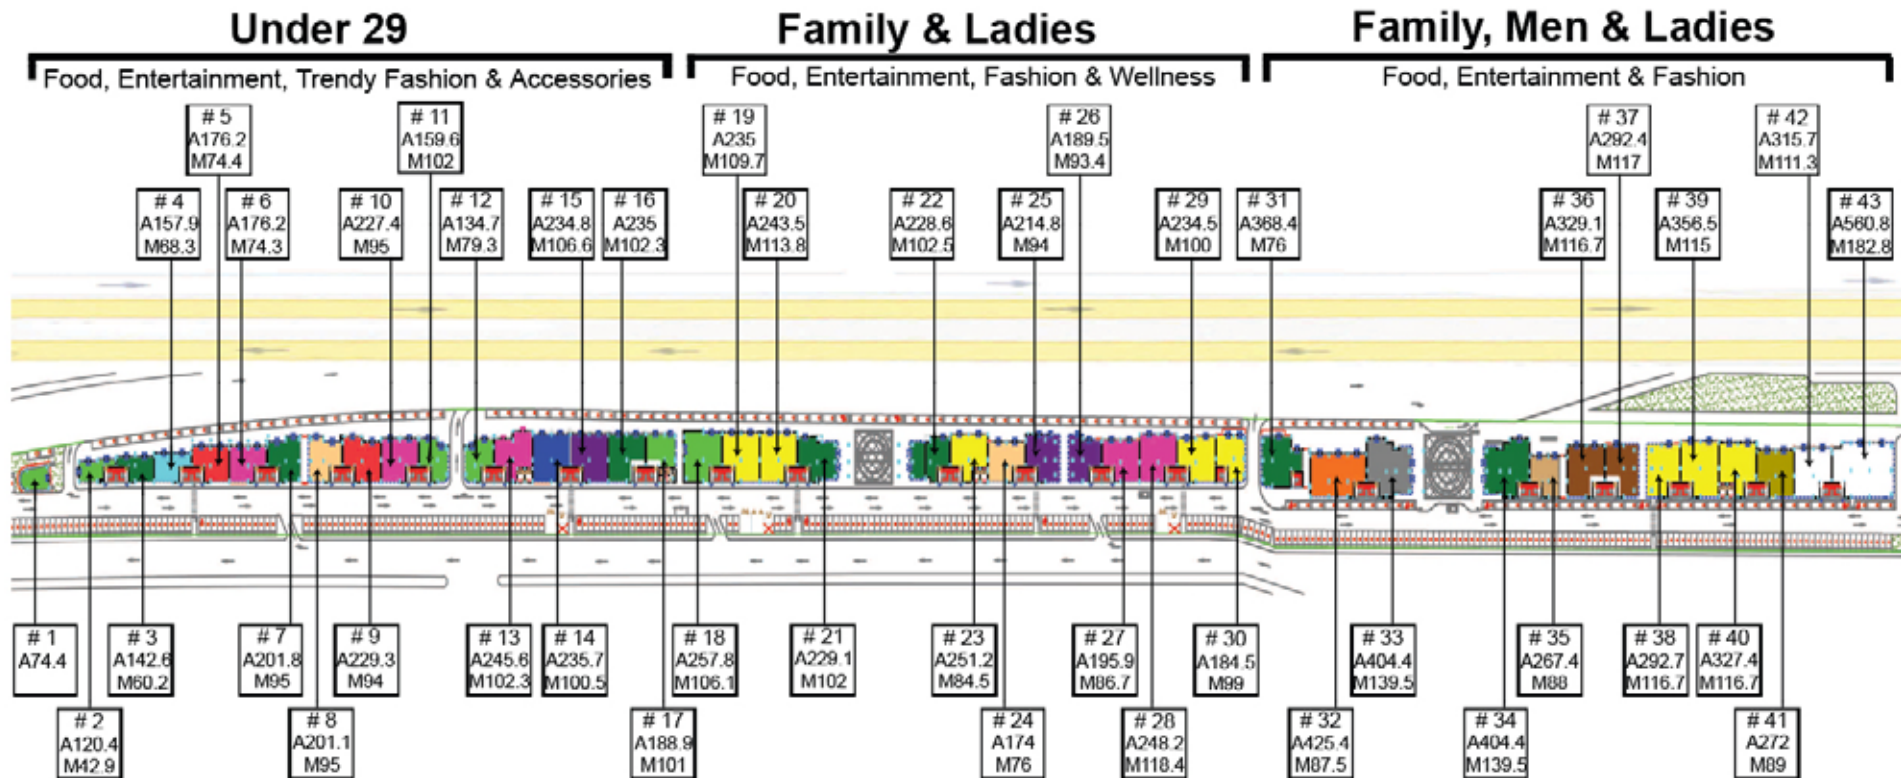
Under 29

Food, Entertainment, Trendy Fashion & Accessories

Family & Ladies

Food, Entertainment, Fashion & Wellness

Family, Men & Ladies

Food, Entertainment & Fashion

# 5
A176.2
M74.4

# 11
A159.6
M102

# 19
A235
M109.7

# 26
A189.5
M93.4

# 37
A292.4
M117

# 42
A315.7
M111.3

# 4
A157.9
M68.3

# 6
A176.2
M74.3

# 10
A227.4
M95

# 12
A134.7
M79.3

# 15
A234.8
M106.6

# 16
A235
M102.3

# 20
A243.5
M113.8

# 22
A228.6
M102.5

# 25
A214.8
M94

# 29
A234.5
M100

# 31
A368.4
M76

# 36
A329.1
M116.7

# 39
A356.5
M115

# 43
A560.8
M182.8

# 1
A74.4

# 3
A142.6
M60.2

# 7
A201.8
M95

# 9
A229.3
M94

# 13
A245.6
M102.3

# 14
A235.7
M100.5

# 18
A257.8
M106.1

# 21
A229.1
M102

# 23
A251.2
M84.5

# 27
A195.9
M86.7

# 30
A184.5
M99

# 33
A404.4
M139.5

# 35
A267.4
M88

# 38
A292.7
M116.7

# 40
A327.4
M116.7

# 2
A120.4
M42.9

# 8
A201.1
M95

# 17
A188.9
M101

# 24
A174
M76

# 28
A248.2
M118.4

# 32
A425.4
M87.5

# 34
A404.4
M139.5

# 41
A272
M89